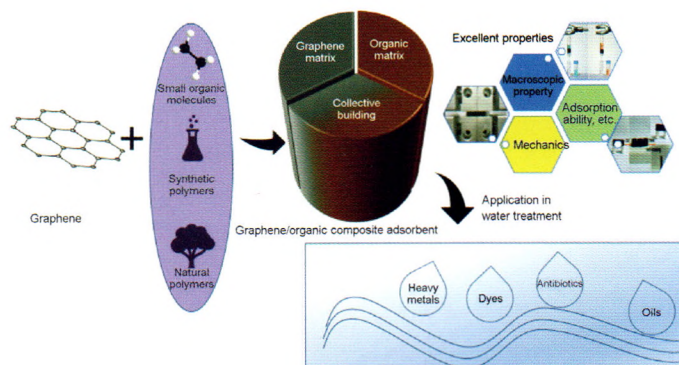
Graphene

+

Small organic molecules

Synthetic polymers

Natural polymers

Graphene matrix

Organic matrix

Collective building

Graphene/organic composite adsorbent

Excellent properties

Macroscopic property

Adsorption ability, etc.

Mechanics

Application in water treatment

Heavy metals

Dyes

Antibiotics

Oils